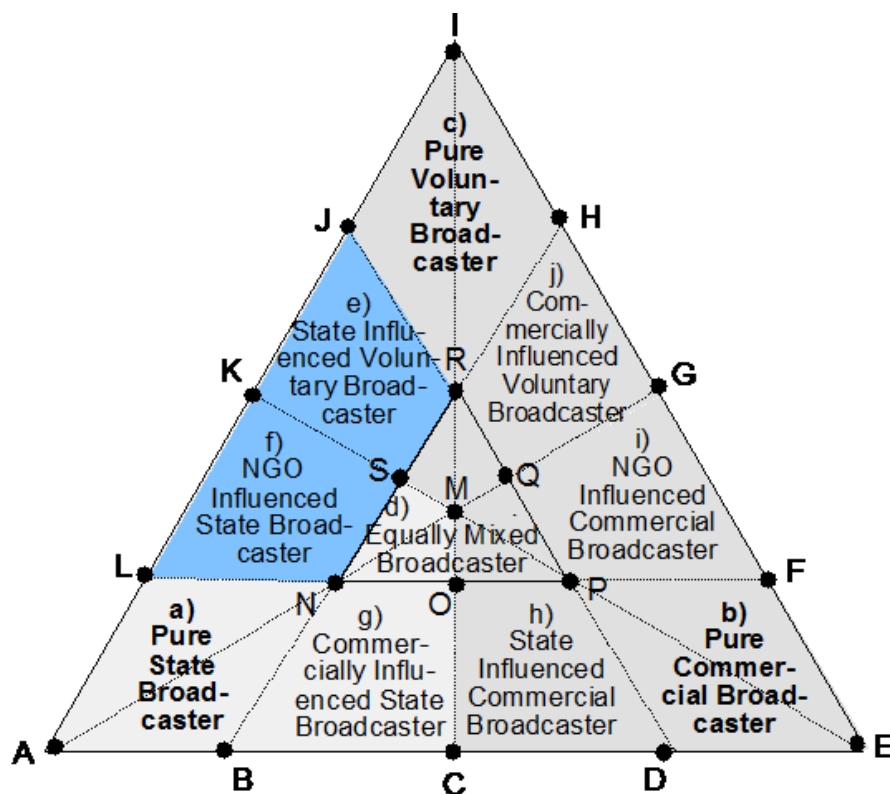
I

c) Pure Voluntary Broadcaster

J

H

e) State Influenced Voluntary Broadcaster

j) Commercially Influenced Voluntary Broadcaster

K

R

G

f) NGO Influenced State Broadcaster

S

M

Q

i) NGO Influenced Commercial Broadcaster

d) Equally Mixed Broadcaster

L

F

N

O

P

a) Pure State Broadcaster

g) Commercially Influenced State Broadcaster

h) State Influenced Commercial Broadcaster

b) Pure Commercial Broadcaster

A

B

C

D

E